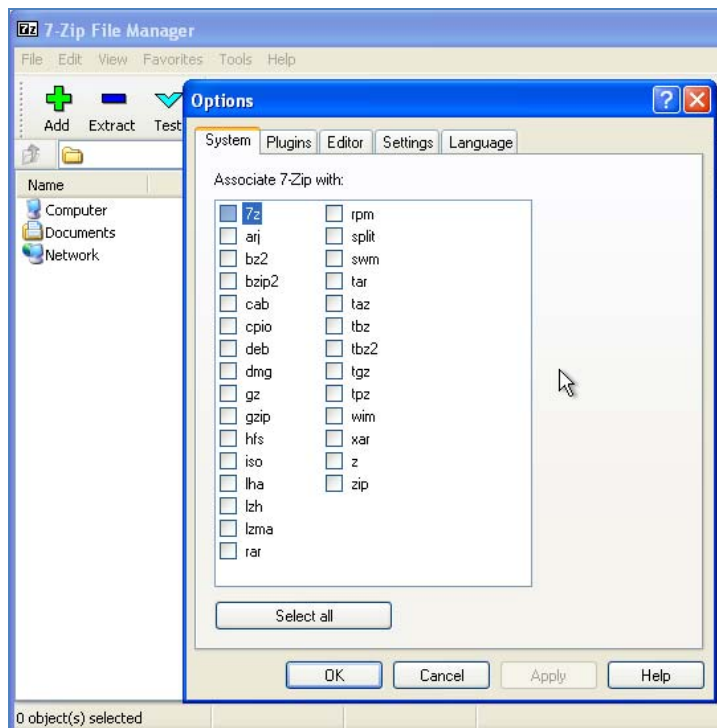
7z 7-Zip File Manager

File Edit View Favorites Tools Help

Add Extract Test

Name

Computer
Documents
Network

Options

? X

System Plugins Editor Settings Language

Associate 7-Zip with:

7z
arj
bz2
bzip2
cab
cpio
deb
dmg
gz
gzip
hfs
iso
lha
lzh
lzma
rar

rpm
split
swm
tar
taz
tbz
tbz2
tgz
tpz
wim
xar
z
zip

Select all

OK Cancel Apply Help

0 object(s) selected